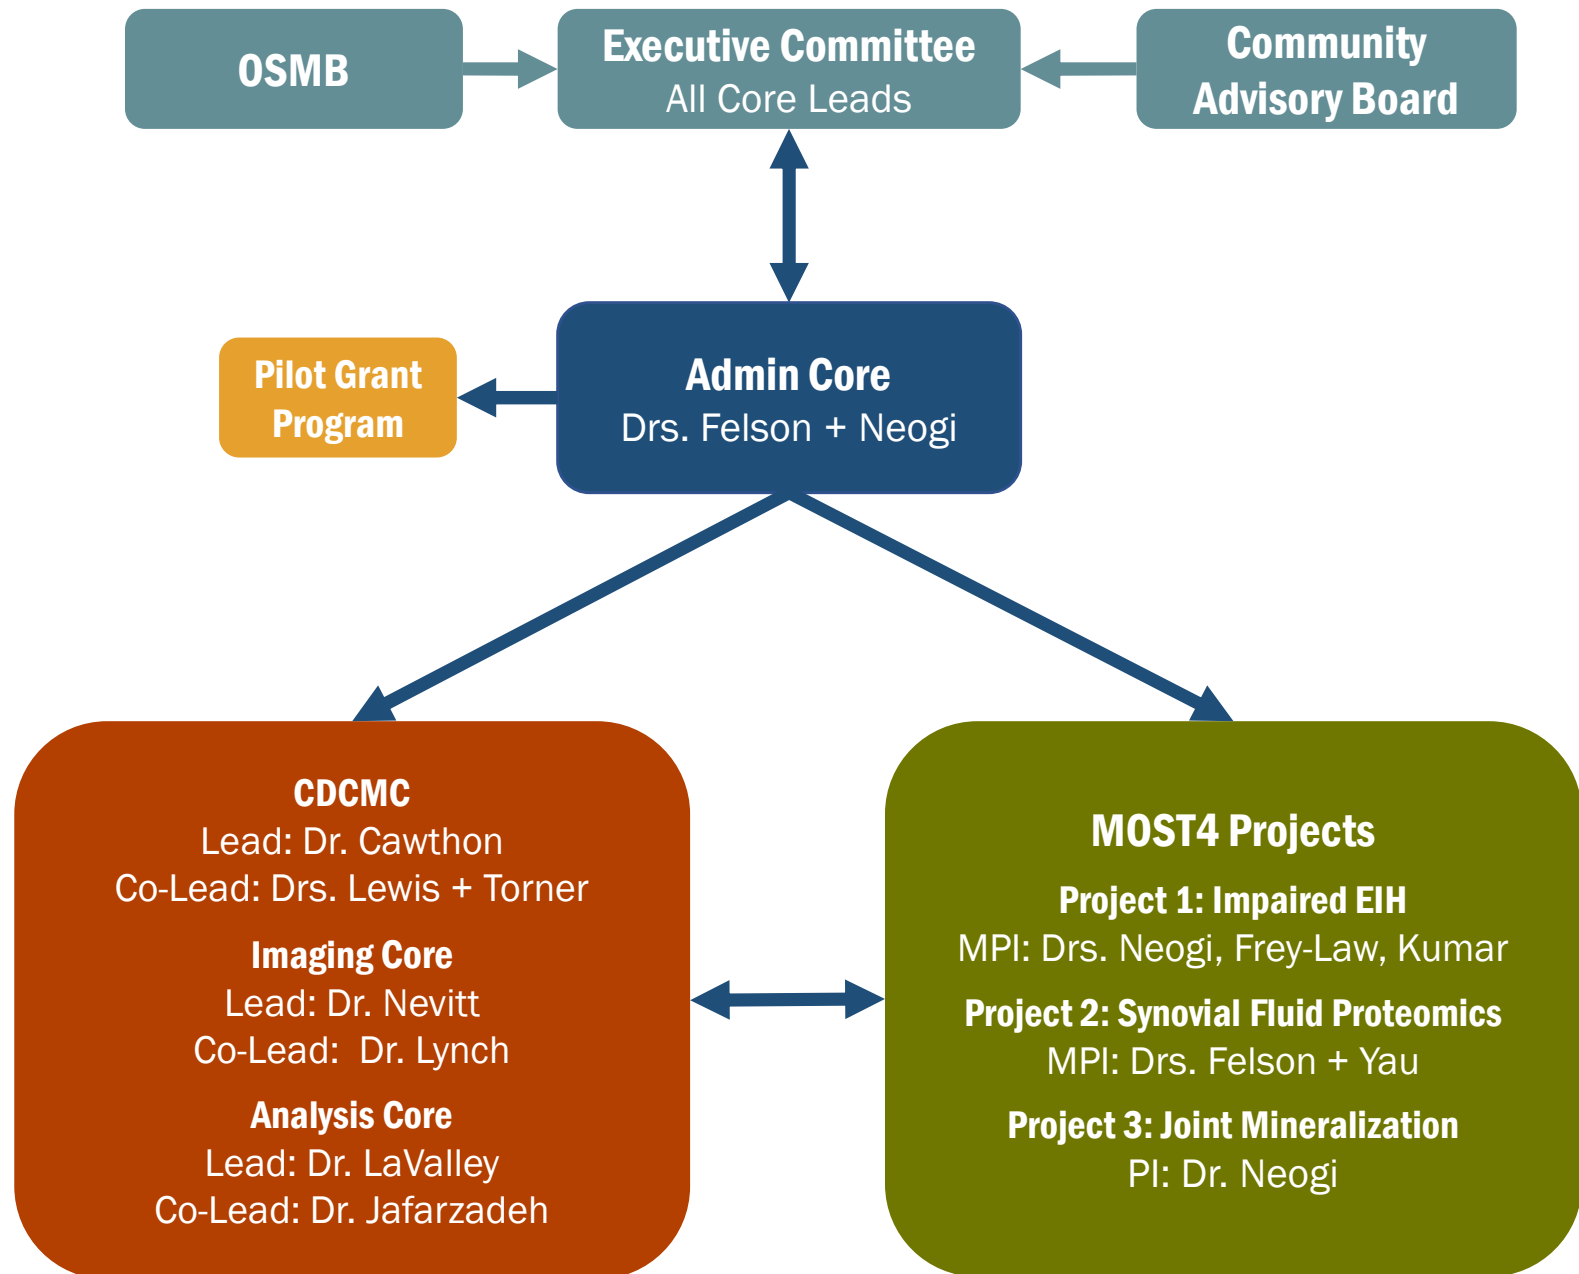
OSMB

Executive Committee
All Core Leads

Community Advisory Board

Pilot Grant Program

Admin Core
Drs. Felson + Neogi

CDCMC
Lead: Dr. Cawthon
Co-Lead: Drs. Lewis + Torner

Imaging Core
Lead: Dr. Nevitt
Co-Lead: Dr. Lynch

Analysis Core
Lead: Dr. LaValley
Co-Lead: Dr. Jafarzadeh

MOST4 Projects

Project 1: Impaired EIH
MPI: Drs. Neogi, Frey-Law, Kumar

Project 2: Synovial Fluid Proteomics
MPI: Drs. Felson + Yau

Project 3: Joint Mineralization
PI: Dr. Neogi